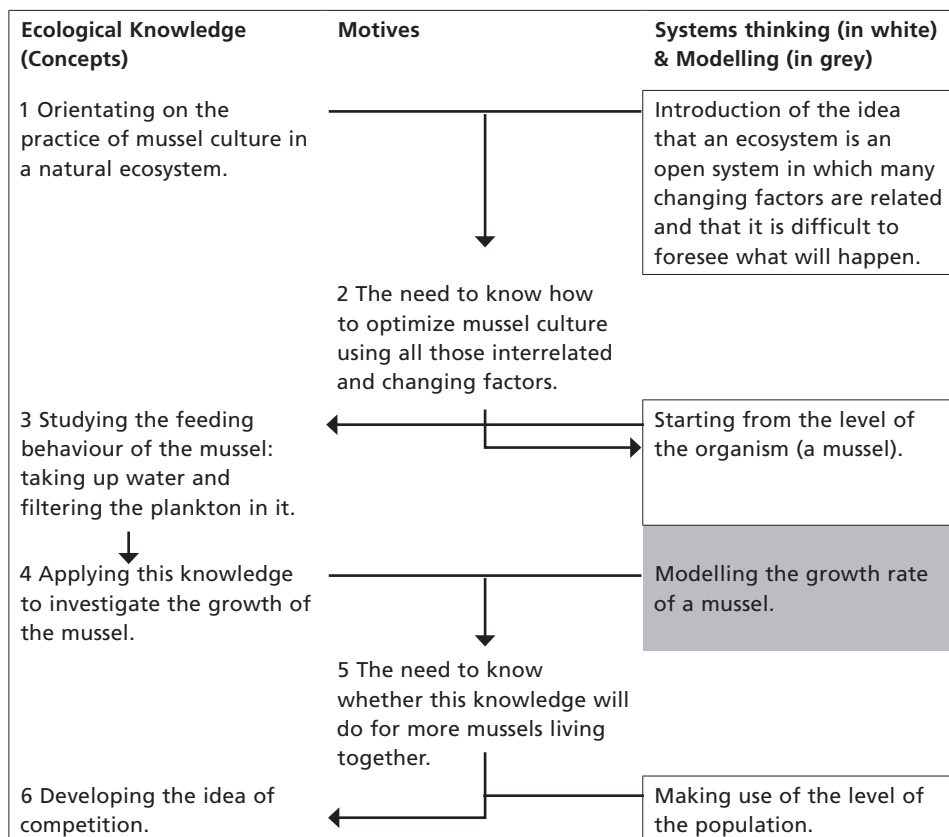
Ecological Knowledge (Concepts)

Motives

Systems thinking (in white) & Modelling (in grey)

1 Orientating on the practice of mussel culture in a natural ecosystem.

Introduction of the idea that an ecosystem is an open system in which many changing factors are related and that it is difficult to foresee what will happen.

2 The need to know how to optimize mussel culture using all those interrelated and changing factors.

3 Studying the feeding behaviour of the mussel: taking up water and filtering the plankton in it.

Starting from the level of the organism (a mussel).

4 Applying this knowledge to investigate the growth of the mussel.

Modelling the growth rate of a mussel.

5 The need to know whether this knowledge will do for more mussels living together.

6 Developing the idea of competition.

Making use of the level of the population.